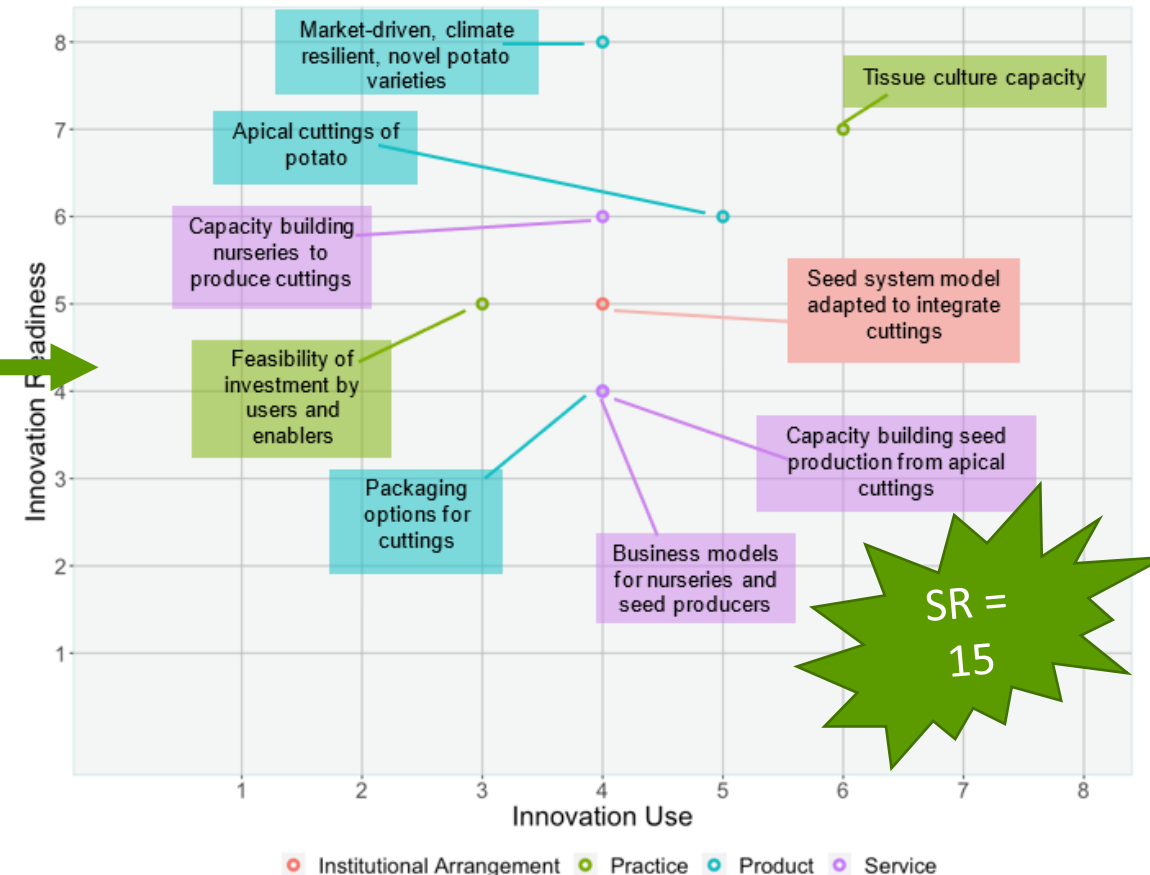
8
7
6
5
4
3
2
1

Market-driven, climate resilient, novel potato varieties

Tissue culture capacity

Apical cuttings of potato

Capacity building nurseries to produce cuttings

Seed system model adapted to integrate cuttings

Feasibility of investment by users and enablers

Capacity building seed production from apical cuttings

Packaging options for cuttings

Business models for nurseries and seed producers

SR = 15

Innovation Readiness

1 2 3 4 5 6 7 8

Innovation Use

Institutional Arrangement Practice Product Service